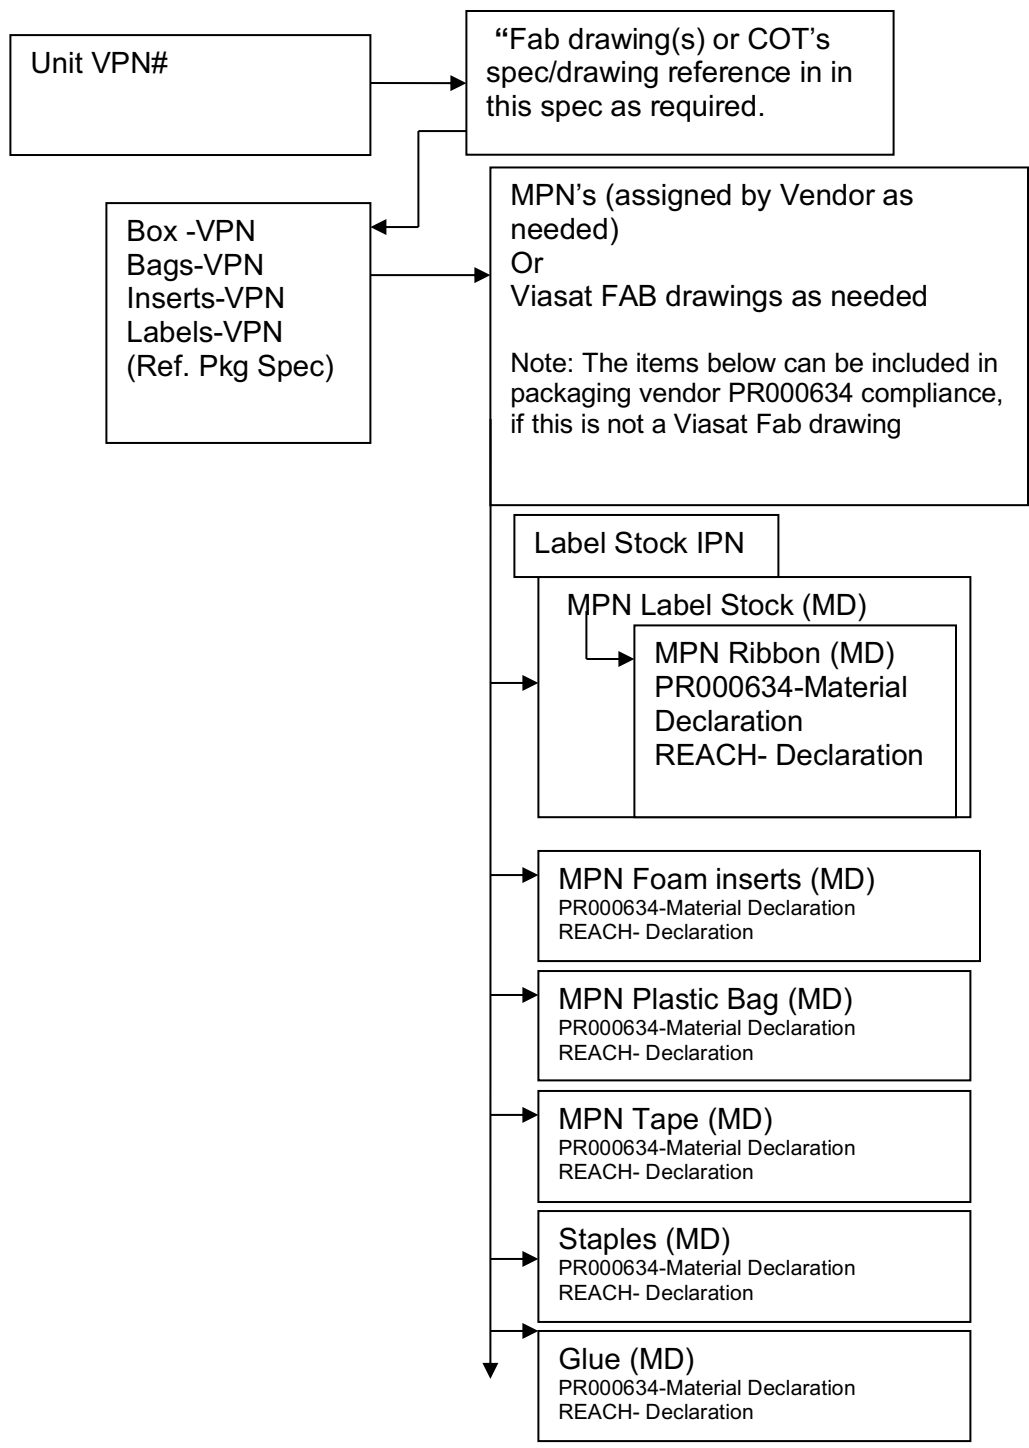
Unit VPN#

"Fab drawing(s) or COT's spec/drawing reference in in this spec as required.

Box -VPN
Bags-VPN
Inserts-VPN
Labels-VPN
(Ref. Pkg Spec)

MPN's (assigned by Vendor as needed)
Or
Viasat FAB drawings as needed

Note: The items below can be included in packaging vendor PR000634 compliance, if this is not a Viasat Fab drawing

Label Stock IPN

MPN Label Stock (MD)

MPN Ribbon (MD)
PR000634-Material Declaration
REACH- Declaration

MPN Foam inserts (MD)
PR000634-Material Declaration
REACH- Declaration

MPN Plastic Bag (MD)
PR000634-Material Declaration
REACH- Declaration

MPN Tape (MD)
PR000634-Material Declaration
REACH- Declaration

Staples (MD)
PR000634-Material Declaration
REACH- Declaration

Glue (MD)
PR000634-Material Declaration
REACH- Declaration